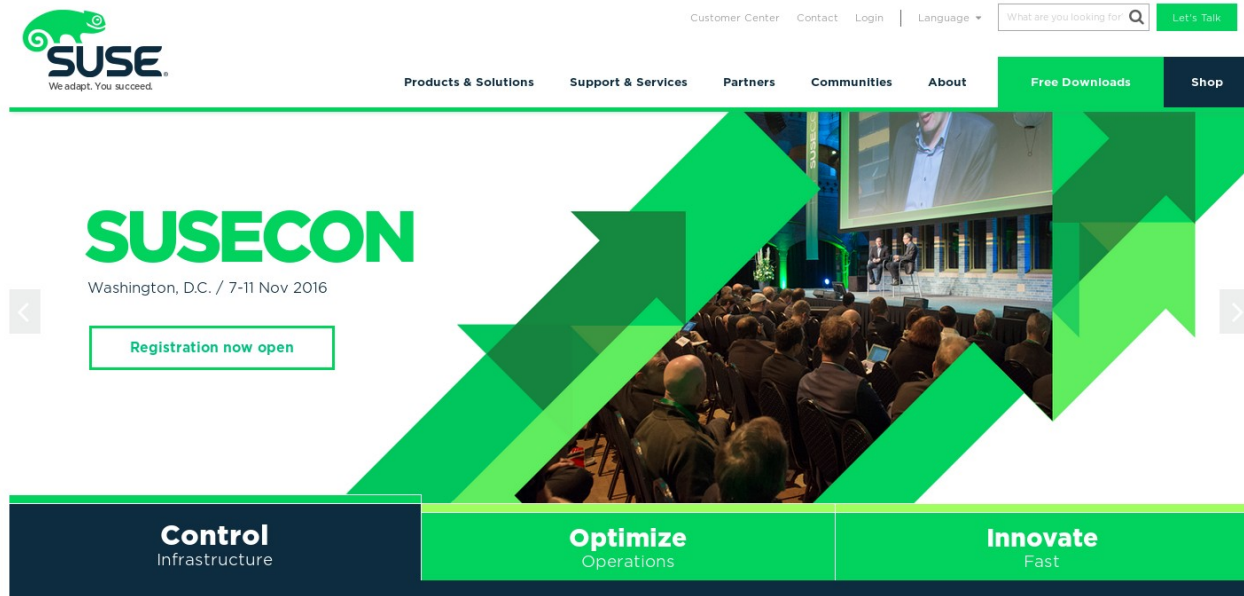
SUSE
We adapt. You succeed.

Customer Center Contact Login Language What are you looking for Let's Talk

Products & Solutions Support & Services Partners Communities About Free Downloads Shop

SUSECON
Washington, D.C. / 7-11 Nov 2016

Registration now open

Control
Infrastructure

Optimize
Operations

Innovate
Fast